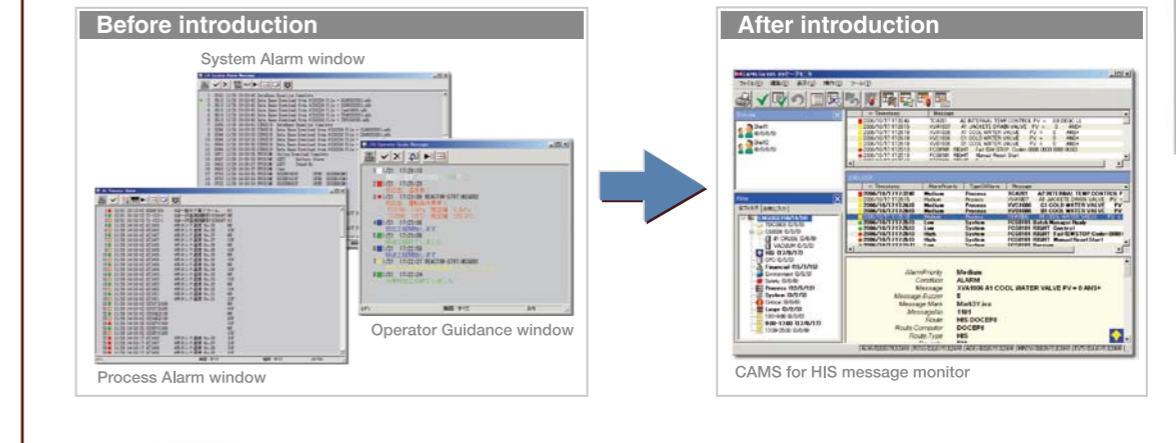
Before introduction

System Alarm window

Operator Guidance window

Process Alarm window

After introduction

AlarmPriority Medium
Condition ALARM
Message XVA1006 A1 COOL WATER VALVE PV = 0 ANS+
Message Buzzer 8
Message Mark Mark31.wav
MessageNo 1101
Route HIS DOCEP0
Route Computer DOCEP0
Route Type HIS

CAMS for HIS message monitor